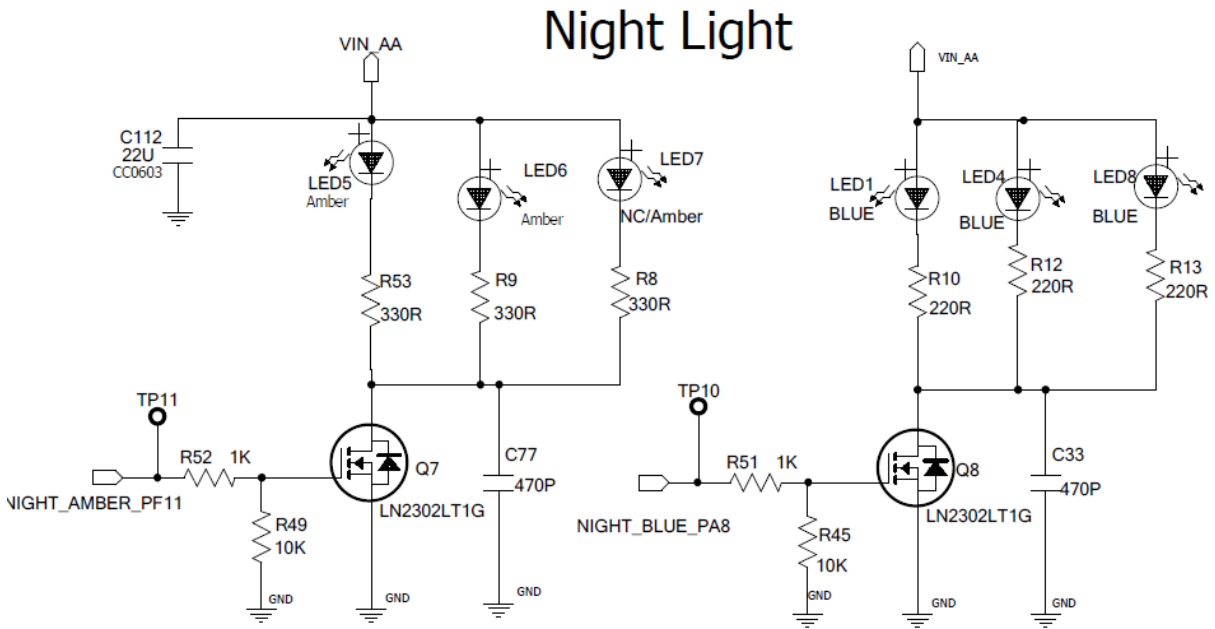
Night Light

VIN_AA
C112
22U
CC0603
LED5
Amber
LED6
Amber
LED7
NC/Amber
R53
330R
R9
330R
R8
330R
TP11
R52 1K
NIGHT_AMBER_PF11
R49
10K
GND
Q7
LN2302LT1G
GND
C77
470P
GND

VIN_AA
LED1
BLUE
LED4
BLUE
LED8
BLUE
R10
220R
R12
220R
R13
220R
TP10
R51 1K
NIGHT_BLUE_PA8
R45
10K
GND
Q8
LN2302LT1G
GND
C33
470P
GND